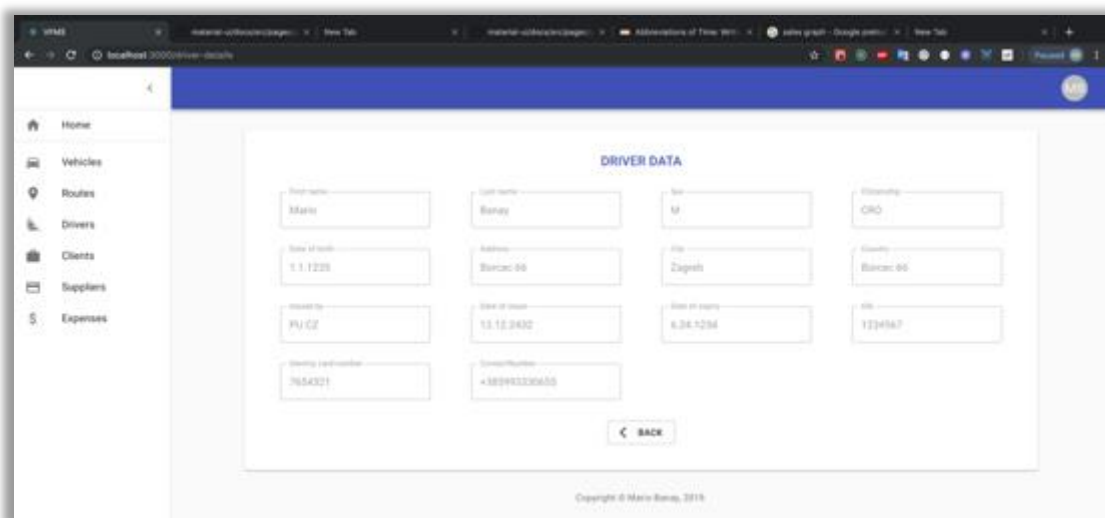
VFMS | material-ui/docs/src/pages/ | New Tab | material-ui/docs/src/pages/ | Abbreviations of Time Wri | sales graph - Google pretra | New Tab

localhost:3000/driver-details

Paused

MB

Home
Vehicles
Routes
Drivers
Clients
Suppliers
Expenses

DRIVER DATA

First name
Mario

Last name
Banay

Sex
M

Citizenship
CRO

Date of birth
1.1.1235

Address
Borcec 66

City
Zagreb

Country
Borcec 66

Issued by
PU ZZ

Date of issue
13.12.2432

Date of expiry
6.24.1234

OIB
1234567

Identity card number
7654321

Contact Number
+385993330655

BACK

Copyright © Mario Banay, 2019.